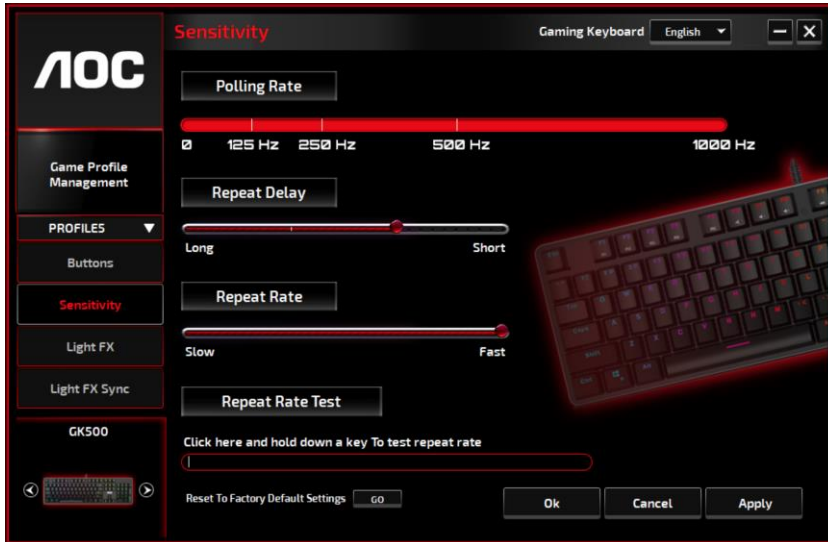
AOC

Game Profile Management

PROFILES

Buttons

Sensitivity

Light FX

Light FX Sync

GK500

Sensitivity

Gaming Keyboard English

Polling Rate

0 125 Hz 250 Hz 500 Hz 1000 Hz

Repeat Delay

Long Short

Repeat Rate

Slow Fast

Repeat Rate Test

Click here and hold down a key To test repeat rate

Reset To Factory Default Settings GO

Ok Cancel Apply